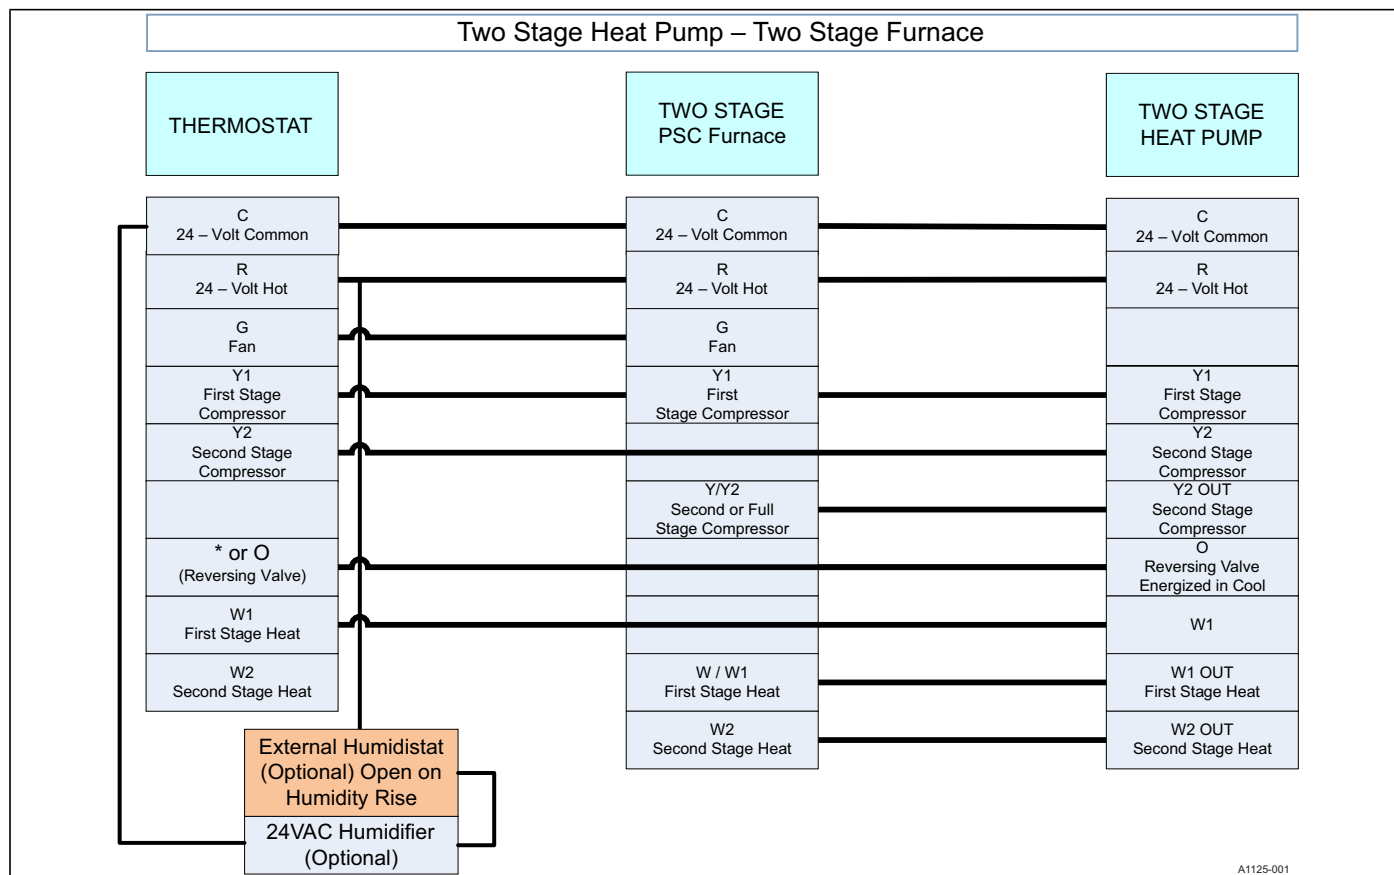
Two Stage Heat Pump – Two Stage Furnace

THERMOSTAT

TWO STAGE PSC Furnace

TWO STAGE HEAT PUMP

C
24 – Volt Common

R
24 – Volt Hot

G
Fan

Y1
First Stage Compressor

Y2
Second Stage Compressor

* or O
(Reversing Valve)

W1
First Stage Heat

W2
Second Stage Heat

C
24 – Volt Common

R
24 – Volt Hot

G
Fan

Y1
First Stage Compressor

Y/Y2
Second or Full Stage Compressor

W / W1
First Stage Heat

W2
Second Stage Heat

C
24 – Volt Common

R
24 – Volt Hot

Y1
First Stage Compressor

Y2
Second Stage Compressor

Y2 OUT
Second Stage Compressor

O
Reversing Valve Energized in Cool

W1

W1 OUT
First Stage Heat

W2 OUT
Second Stage Heat

External Humidistat (Optional) Open on Humidity Rise

24VAC Humidifier (Optional)

A1125-001